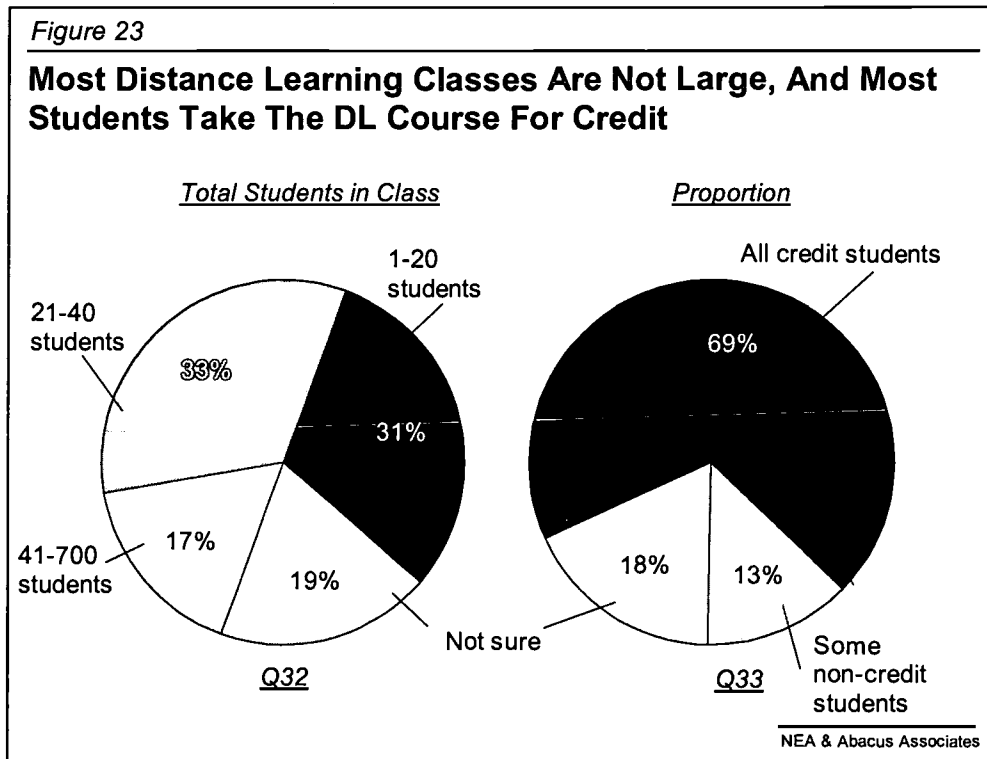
Figure 23

Most Distance Learning Classes Are Not Large, And Most Students Take The DL Course For Credit

Total Students in Class

1-20 students

21-40 students

33%

31%

41-700 students

17%

19%

Not sure

Q32

Proportion

All credit students

69%

18%

13%

Some non-credit students

Q33

NEA & Abacus Associates